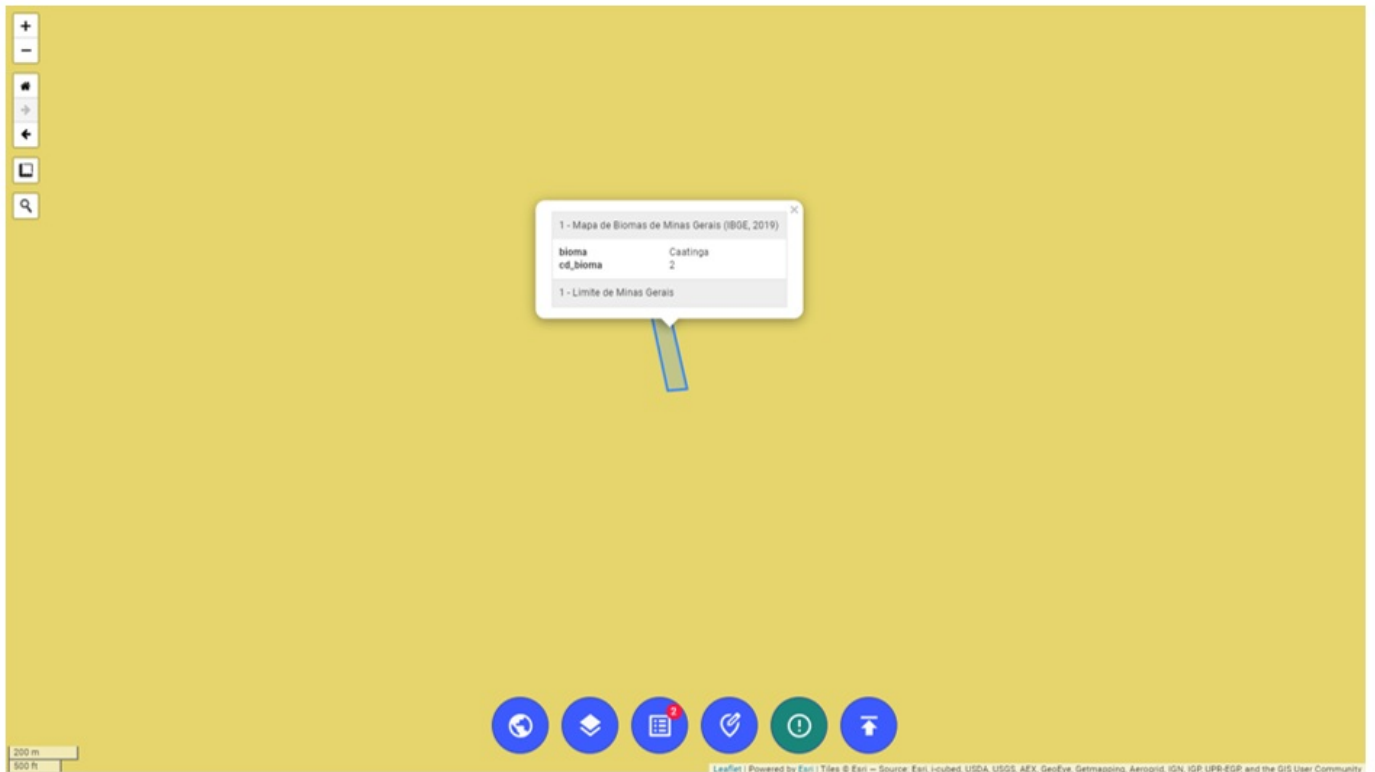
+
−

×
1 - Mapa de Biomas de Minas Gerais (IBGE, 2019)

| bioma | Caatinga |
|---|---|
| cd_bioma | 2 |

1 - Limite de Minas Gerais

2

200 m
500 ft

Leaflet | Powered by Esri | Tiles © Esri — Source: Esri, i-cubed, USDA, USGS, AEX, GeoEye, Getmapping, Aerogrid, IGN, IGP, UPR-EGP, and the GIS User Community